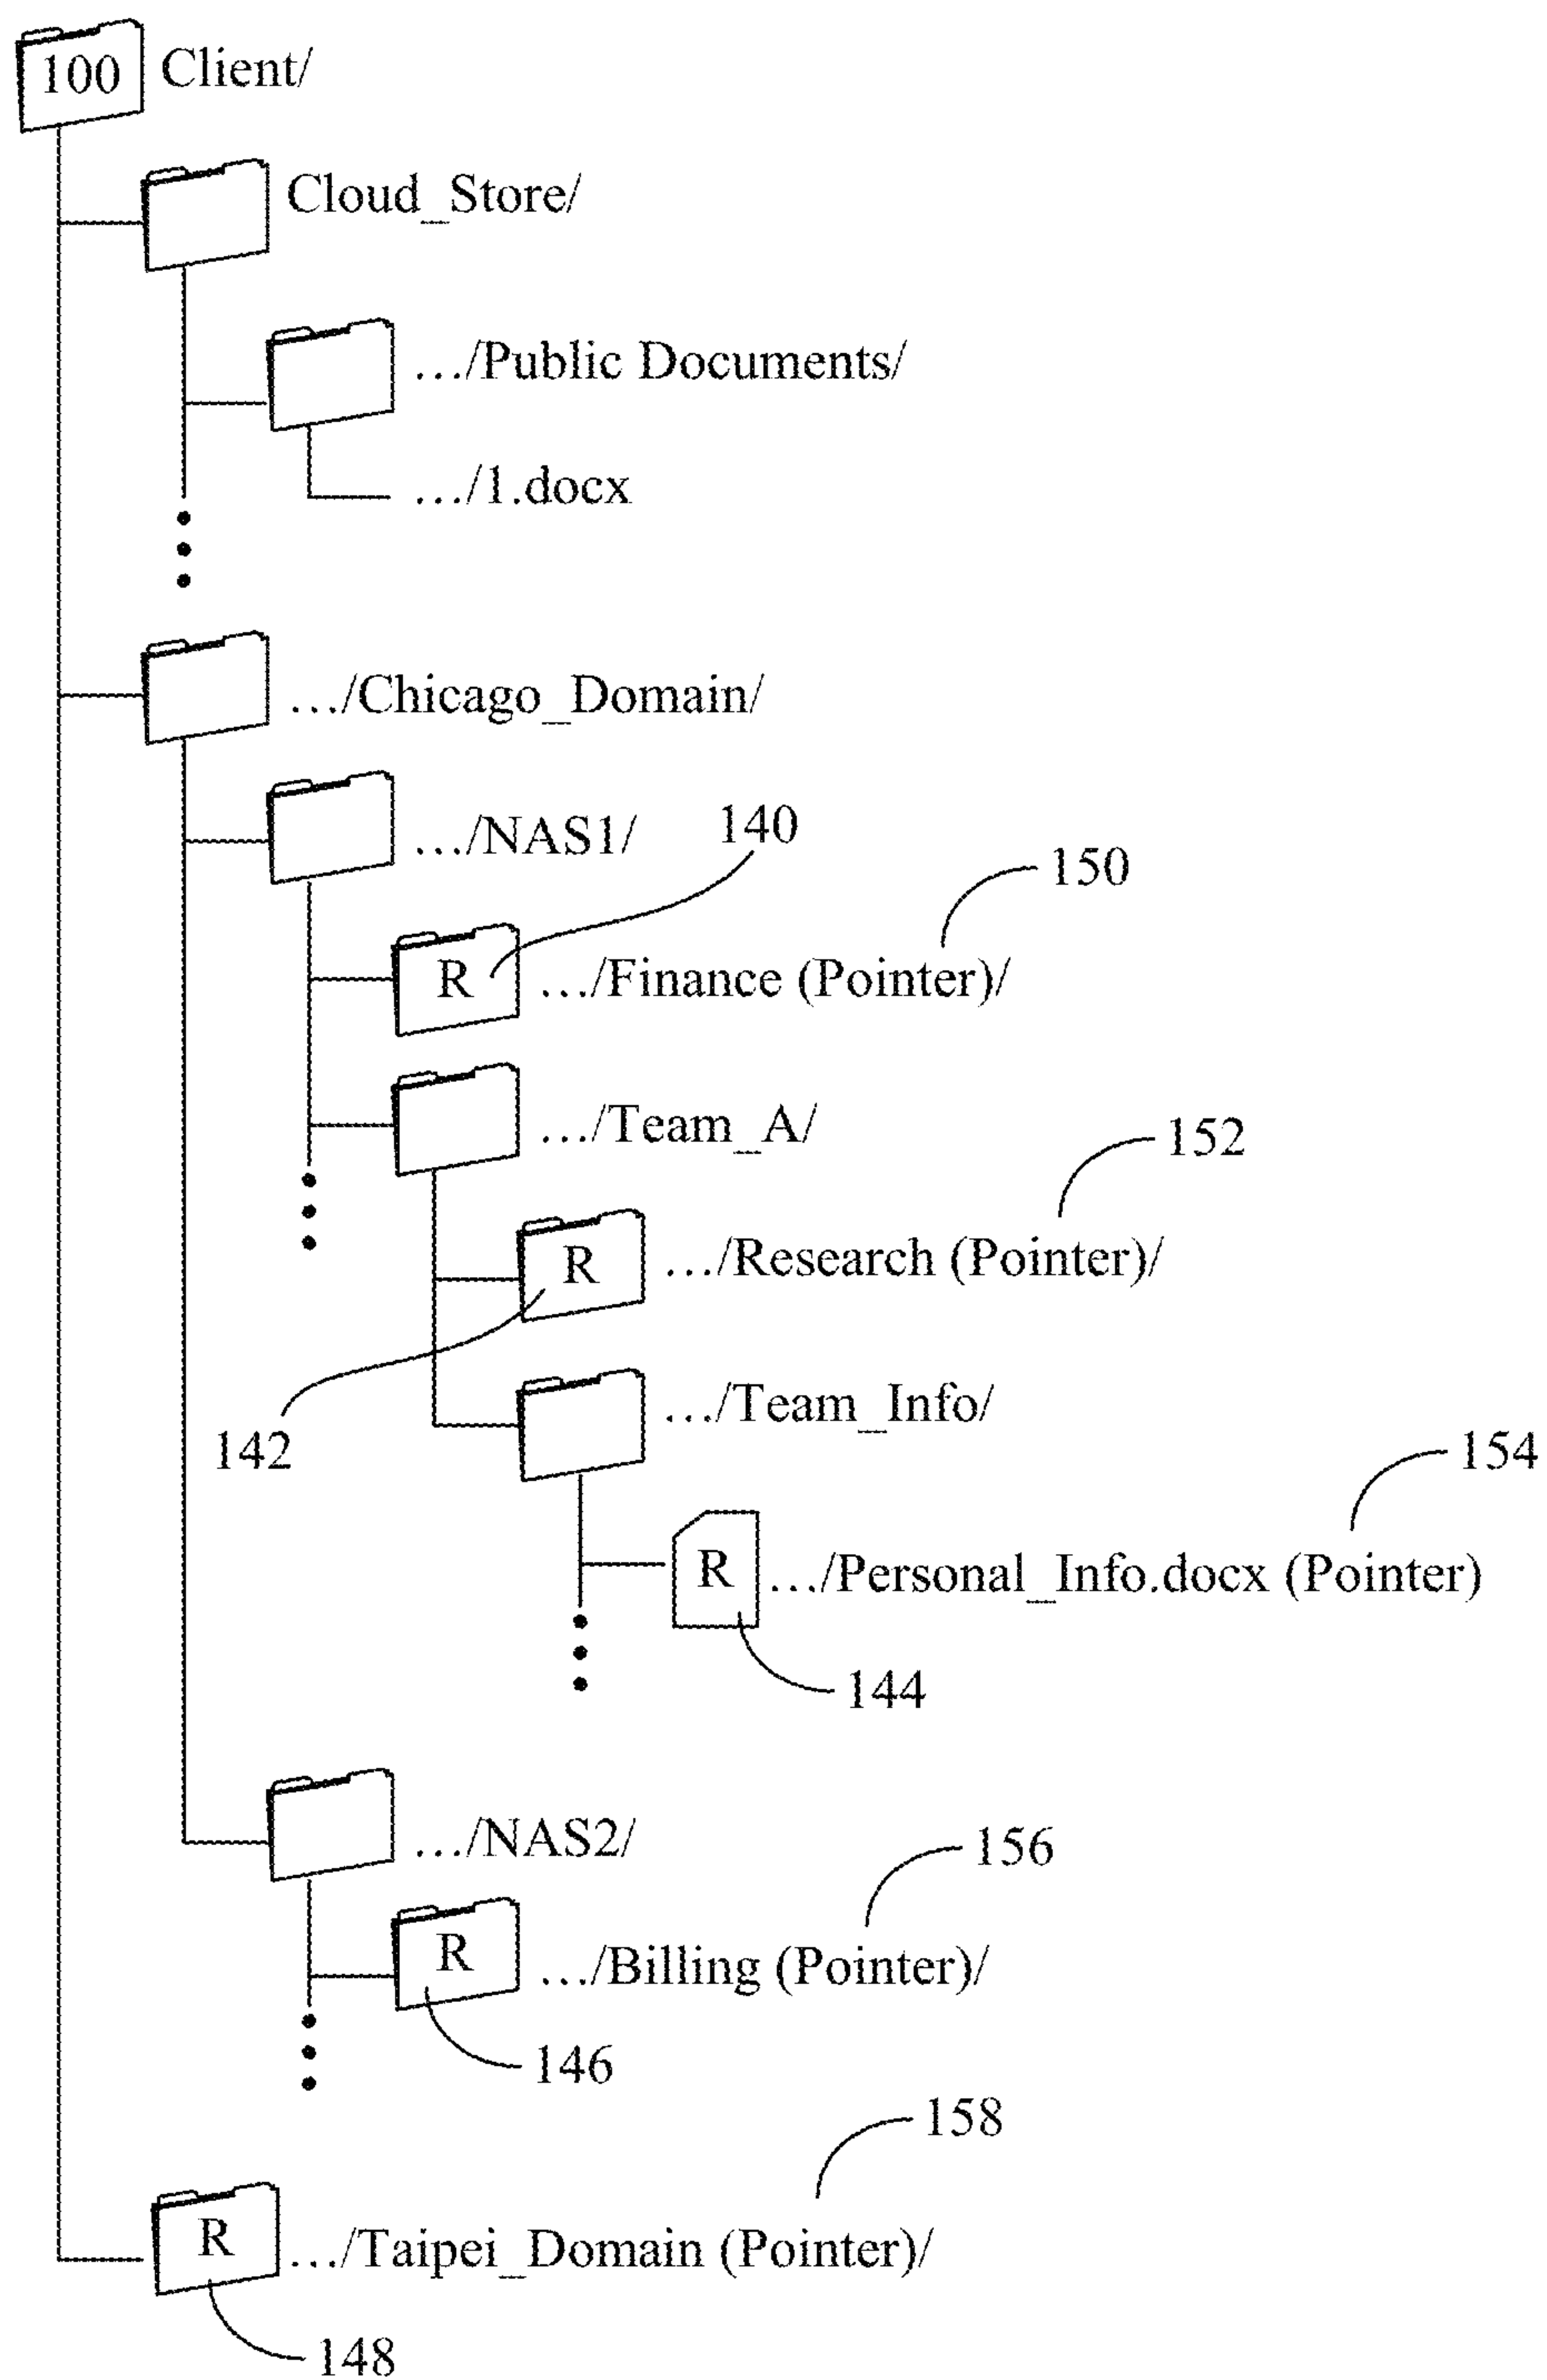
100 Client/

Cloud_Store/

…/Public Documents/

…/1.docx

…/Chicago_Domain/

…/NAS1/

140

150

R …/Finance (Pointer)/

…/Team_A/

152

R …/Research (Pointer)/

142

…/Team_Info/

154

R …/Personal_Info.docx (Pointer)

144

…/NAS2/

156

R …/Billing (Pointer)/

146

158

R …/Taipei_Domain (Pointer)/

148